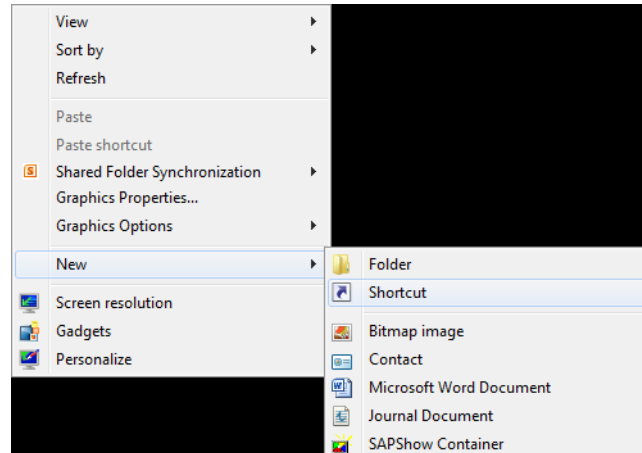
View
Sort by
Refresh

Paste
Paste shortcut
Shared Folder Synchronization
Graphics Properties...
Graphics Options

New

Screen resolution
Gadgets
Personalize

Folder
Shortcut

Bitmap image
Contact
Microsoft Word Document
Journal Document
SAPShow Container